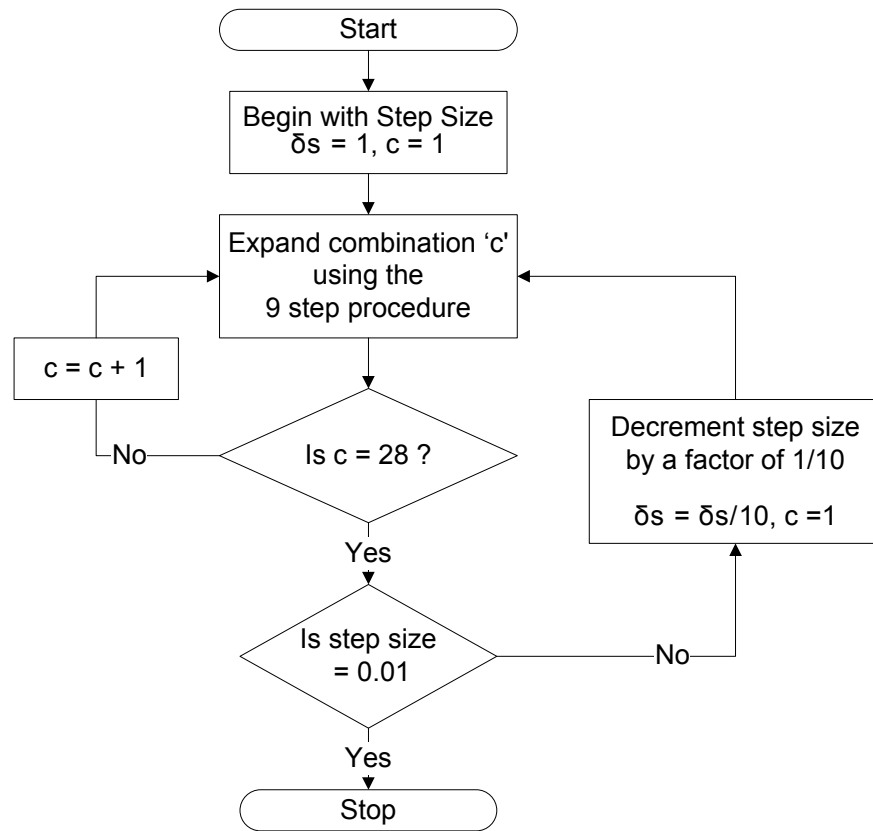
Start

Begin with Step Size
δs = 1, c = 1

Expand combination 'c' using the 9 step procedure

c = c + 1

No

Is c = 28 ?

Yes

Decrement step size by a factor of 1/10

δs = δs/10, c =1

Is step size = 0.01

No

Yes

Stop